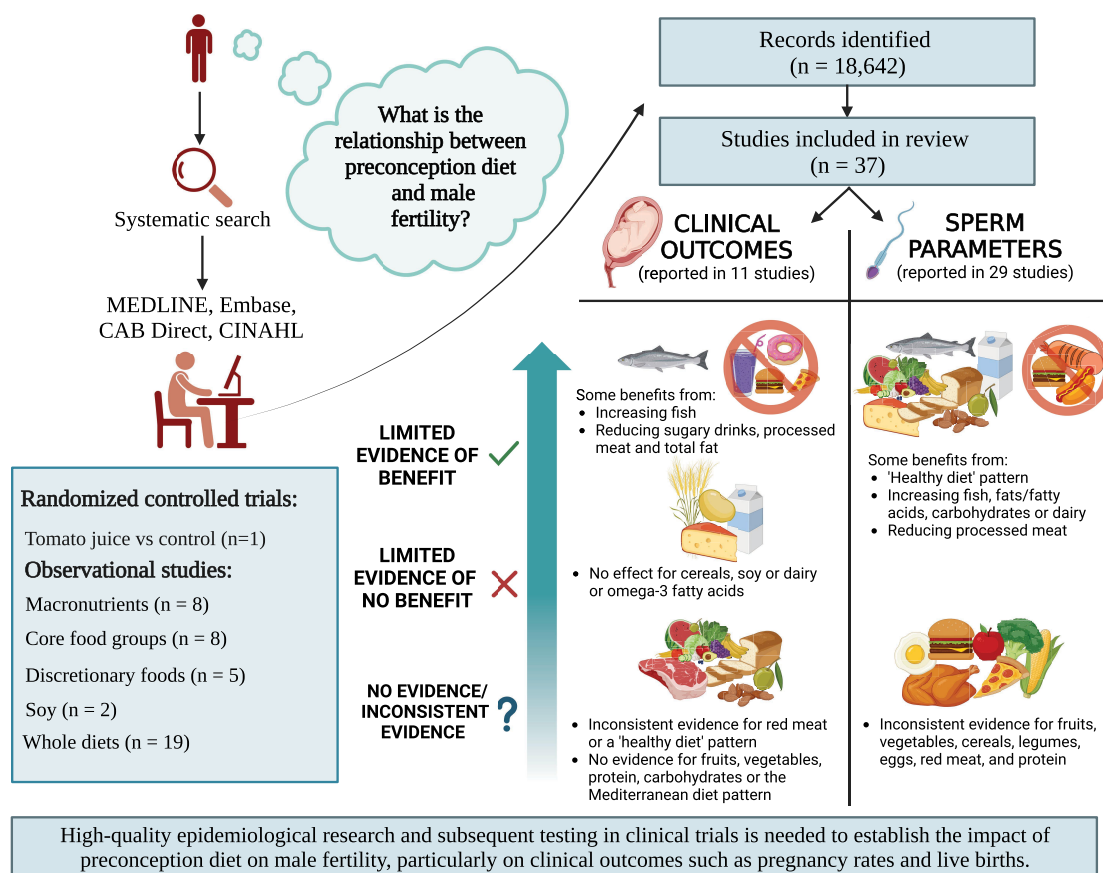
What is the relationship between preconception diet and male fertility?

Systematic search

MEDLINE, Embase, CAB Direct, CINAHL

Records identified
(n = 18,642)

Studies included in review
(n = 37)

CLINICAL OUTCOMES
(reported in 11 studies)

SPERM PARAMETERS
(reported in 29 studies)

Randomized controlled trials:
Tomato juice vs control (n=1)
Observational studies:
Macronutrients (n = 8)
Core food groups (n = 8)
Discretionary foods (n = 5)
Soy (n = 2)
Whole diets (n = 19)

LIMITED EVIDENCE OF BENEFIT

LIMITED EVIDENCE OF NO BENEFIT

NO EVIDENCE/ INCONSISTENT EVIDENCE

Some benefits from:
• Increasing fish
• Reducing sugary drinks, processed meat and total fat

Some benefits from:
• 'Healthy diet' pattern
• Increasing fish, fats/fatty acids, carbohydrates or dairy
• Reducing processed meat

• No effect for cereals, soy or dairy or omega-3 fatty acids

• Inconsistent evidence for red meat or a 'healthy diet' pattern
• No evidence for fruits, vegetables, protein, carbohydrates or the Mediterranean diet pattern

• Inconsistent evidence for fruits, vegetables, cereals, legumes, eggs, red meat, and protein

High-quality epidemiological research and subsequent testing in clinical trials is needed to establish the impact of preconception diet on male fertility, particularly on clinical outcomes such as pregnancy rates and live births.